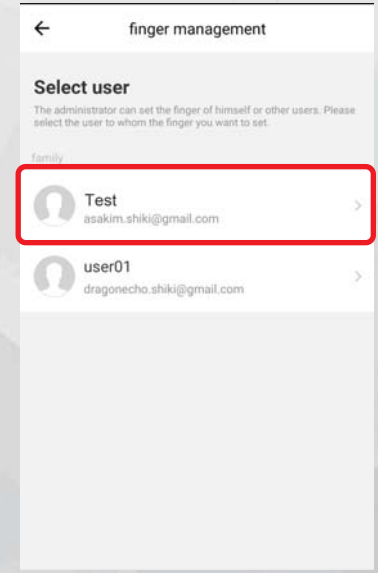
←

finger management

Select user

The administrator can set the finger of himself or other users. Please select the user to whom the finger you want to set.

family

Test
asakim.shiki@gmail.com
>

user01
dragonecho.shiki@gmail.com
>